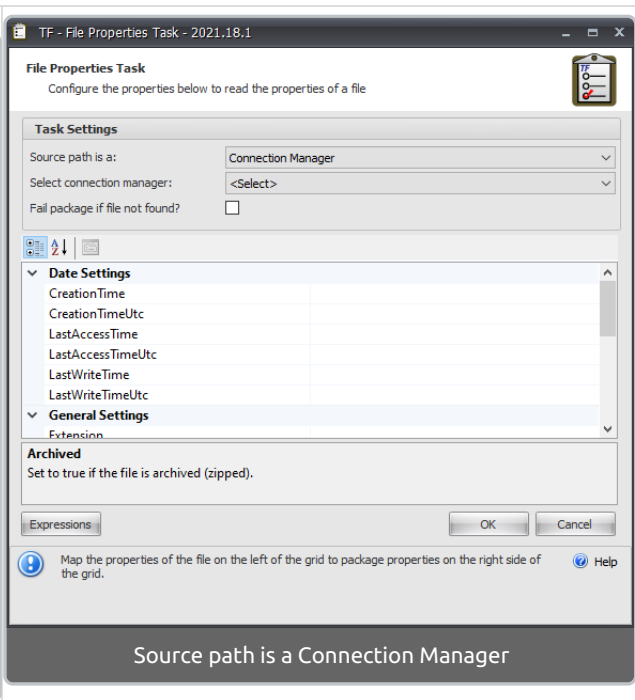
TF - File Properties Task - 2021.18.1

File Properties Task
Configure the properties below to read the properties of a file

TF

Task Settings

Source path is a: Connection Manager

Select connection manager: <Select>

Fail package if file not found?

Date Settings
CreationTime
CreationTimeUtc
LastAccessTime
LastAccessTimeUtc
LastWriteTime
LastWriteTimeUtc
General Settings
Extension

Archived
Set to true if the file is archived (zipped).

Expressions

OK

Cancel

Map the properties of the file on the left of the grid to package properties on the right side of the grid.

Help

Source path is a Connection Manager